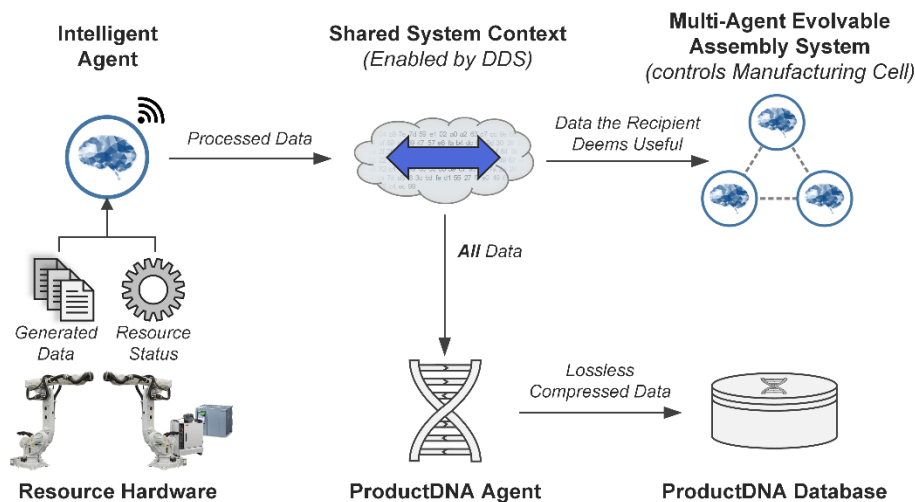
Intelligent Agent

Shared System Context
(Enabled by DDS)

Multi-Agent Evolvable Assembly System
(controls Manufacturing Cell)

Processed Data

Data the Recipient Deems Useful

All Data

Generated Data

Resource Status

Lossless Compressed Data

Resource Hardware

ProductDNA Agent

ProductDNA Database